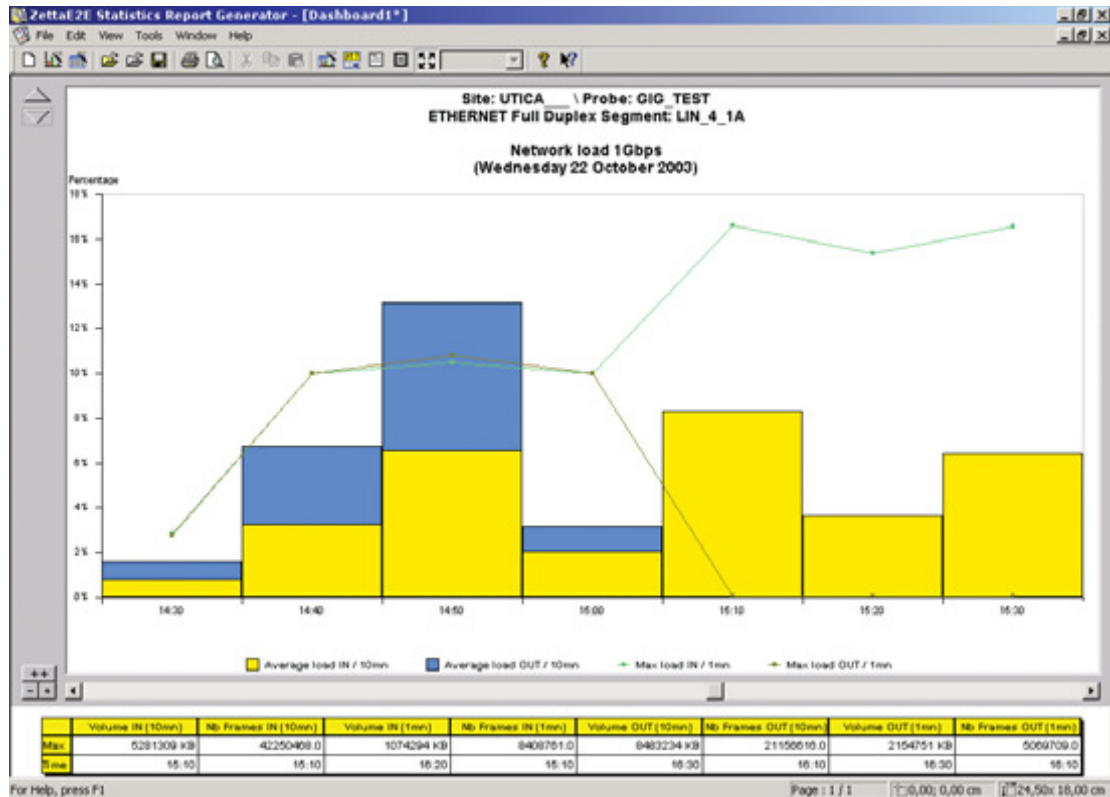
ZettaE2E Statistics Report Generator - [Dashboard1*]

File Edit View Tools Window Help

Site: UTICA___ \ Probe: GIG_TEST
ETHERNET Full Duplex Segment: LIN_4_1A

Network load 1Gbps
(Wednesday 22 October 2003)

Percentage

18%
16%
14%
12%
10%
8%
6%
4%
2%
0%

14:30 14:40 14:50 15:00 15:10 15:20 15:30

Average load IN / 10mn Average load OUT / 10mn Max load IN / 1mn Max load OUT / 1mn

| | Volume IN (10mn) | Nb Frames IN (10mn) | Volume IN (1mn) | Nb Frames IN (1mn) | Volume OUT (10mn) | Nb Frames OUT (10mn) | Volume OUT (1mn) | Nb Frames OUT (1mn) |
|---|---|---|---|---|---|---|---|---|
| Max | 5281309 KB | 42250468.0 | 1074294 KB | 8408761.0 | 8483234 KB | 21158616.0 | 2154751 KB | 5069709.0 |
| Time | 15:10 | 15:10 | 15:20 | 15:10 | 15:30 | 15:10 | 15:30 | 15:10 |

For Help, press F1

Page : 1 / 1 0,00; 0,00 cm 24,50x 18,00 cm